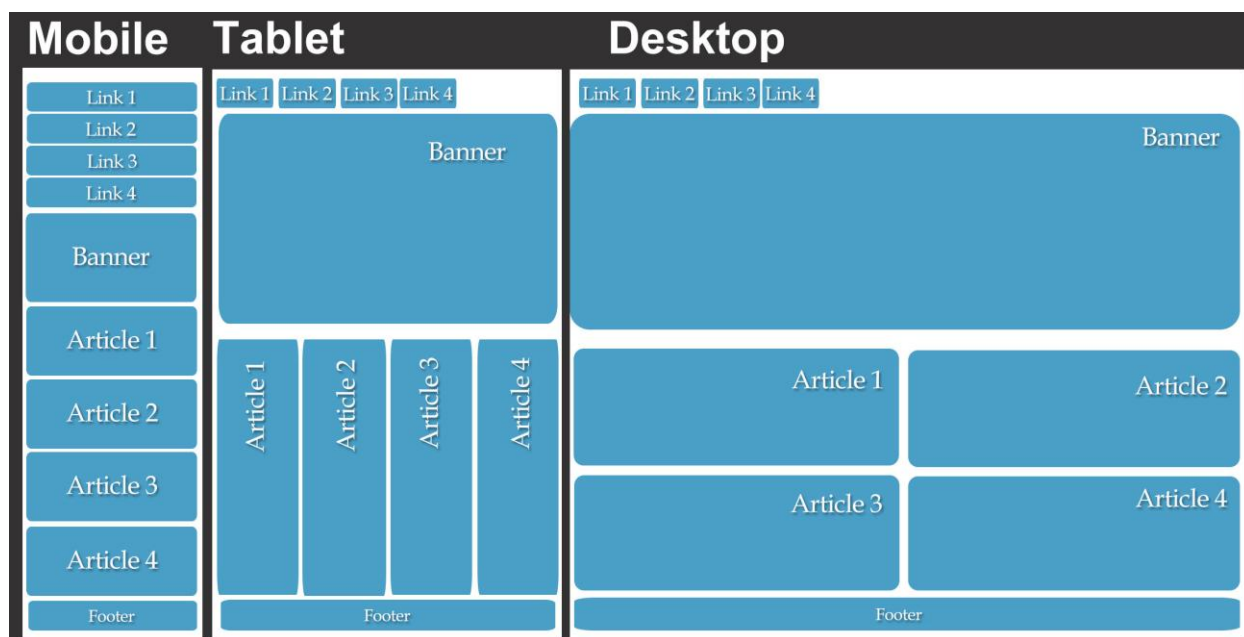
Mobile

Link 1
Link 2
Link 3
Link 4
Banner
Article 1
Article 2
Article 3
Article 4
Footer

Tablet

Link 1 Link 2 Link 3 Link 4
Banner
Article 1
Article 2
Article 3
Article 4
Footer

Desktop

Link 1 Link 2 Link 3 Link 4
Banner
Article 1
Article 2
Article 3
Article 4
Footer